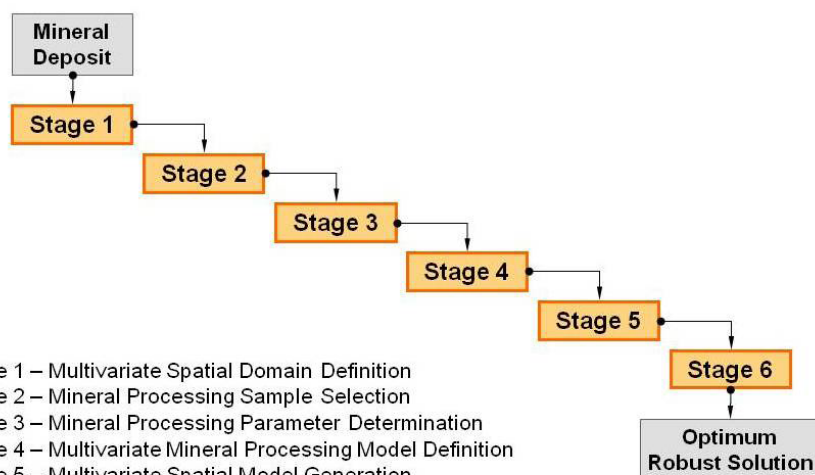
Mineral Deposit

Stage 1

Stage 2

Stage 3

Stage 4

Stage 5

Stage 6

Optimum Robust Solution

e 1 – Multivariate Spatial Domain Definition
e 2 – Mineral Processing Sample Selection
e 3 – Mineral Processing Parameter Determination
e 4 – Multivariate Mineral Processing Model Definition
e 5 – Multivariate Spatial Model Generation